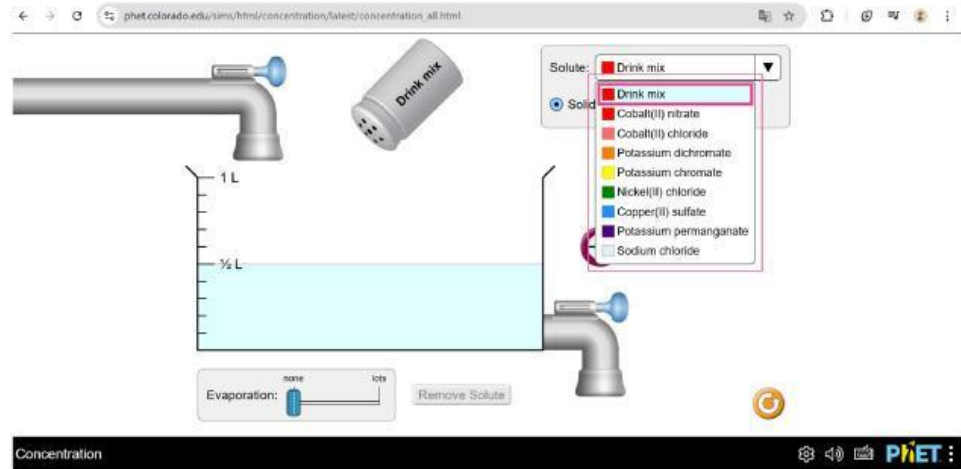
phet.colorado.edu/sims/html/concentration/latest/concentration_all.html

Drink mix

Solute: Drink mix

Solid

Drink mix
Cobalt(II) nitrate
Cobalt(II) chloride
Potassium dichromate
Potassium chromate
Nickel(II) chloride
Copper(II) sulfate
Potassium permanganate
Sodium chloride

1 L

½ L

Evaporation: none lots

Remove Solute

Concentration

PhET